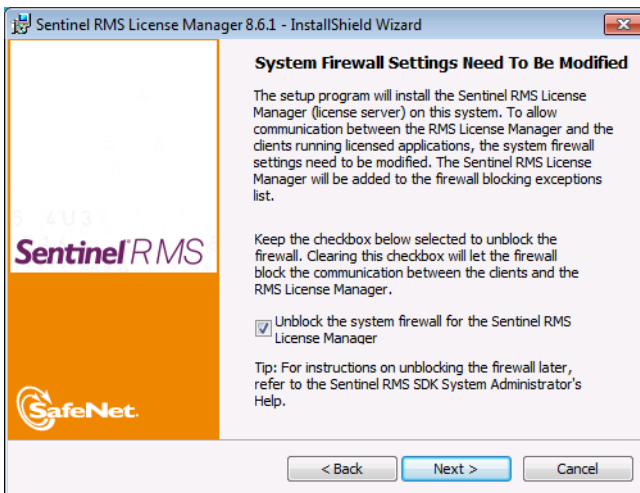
Sentinel RMS License Manager 8.6.1 - InstallShield Wizard

System Firewall Settings Need To Be Modified

The setup program will install the Sentinel RMS License Manager (license server) on this system. To allow communication between the RMS License Manager and the clients running licensed applications, the system firewall settings need to be modified. The Sentinel RMS License Manager will be added to the firewall blocking exceptions list.

Keep the checkbox below selected to unblock the firewall. Clearing this checkbox will let the firewall block the communication between the clients and the RMS License Manager.

Unblock the system firewall for the Sentinel RMS License Manager

Tip: For instructions on unblocking the firewall later, refer to the Sentinel RMS SDK System Administrator's Help.

Sentinel RMS

SafeNet.

< Back

Next >

Cancel